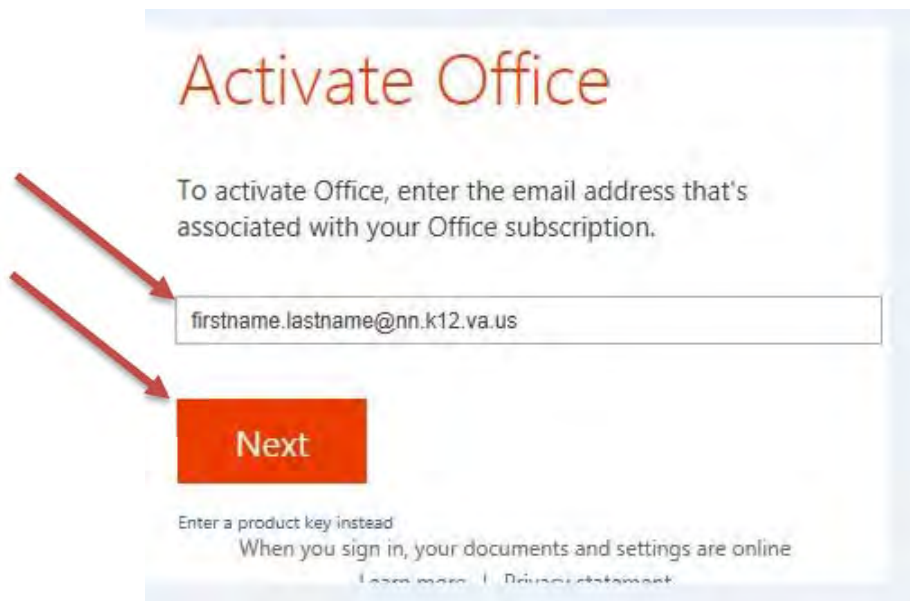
Activate Office

To activate Office, enter the email address that's associated with your Office subscription.

firstname.lastname@nn.k12.va.us

Next

Enter a product key instead

When you sign in, your documents and settings are online

Learn more | Privacy statement